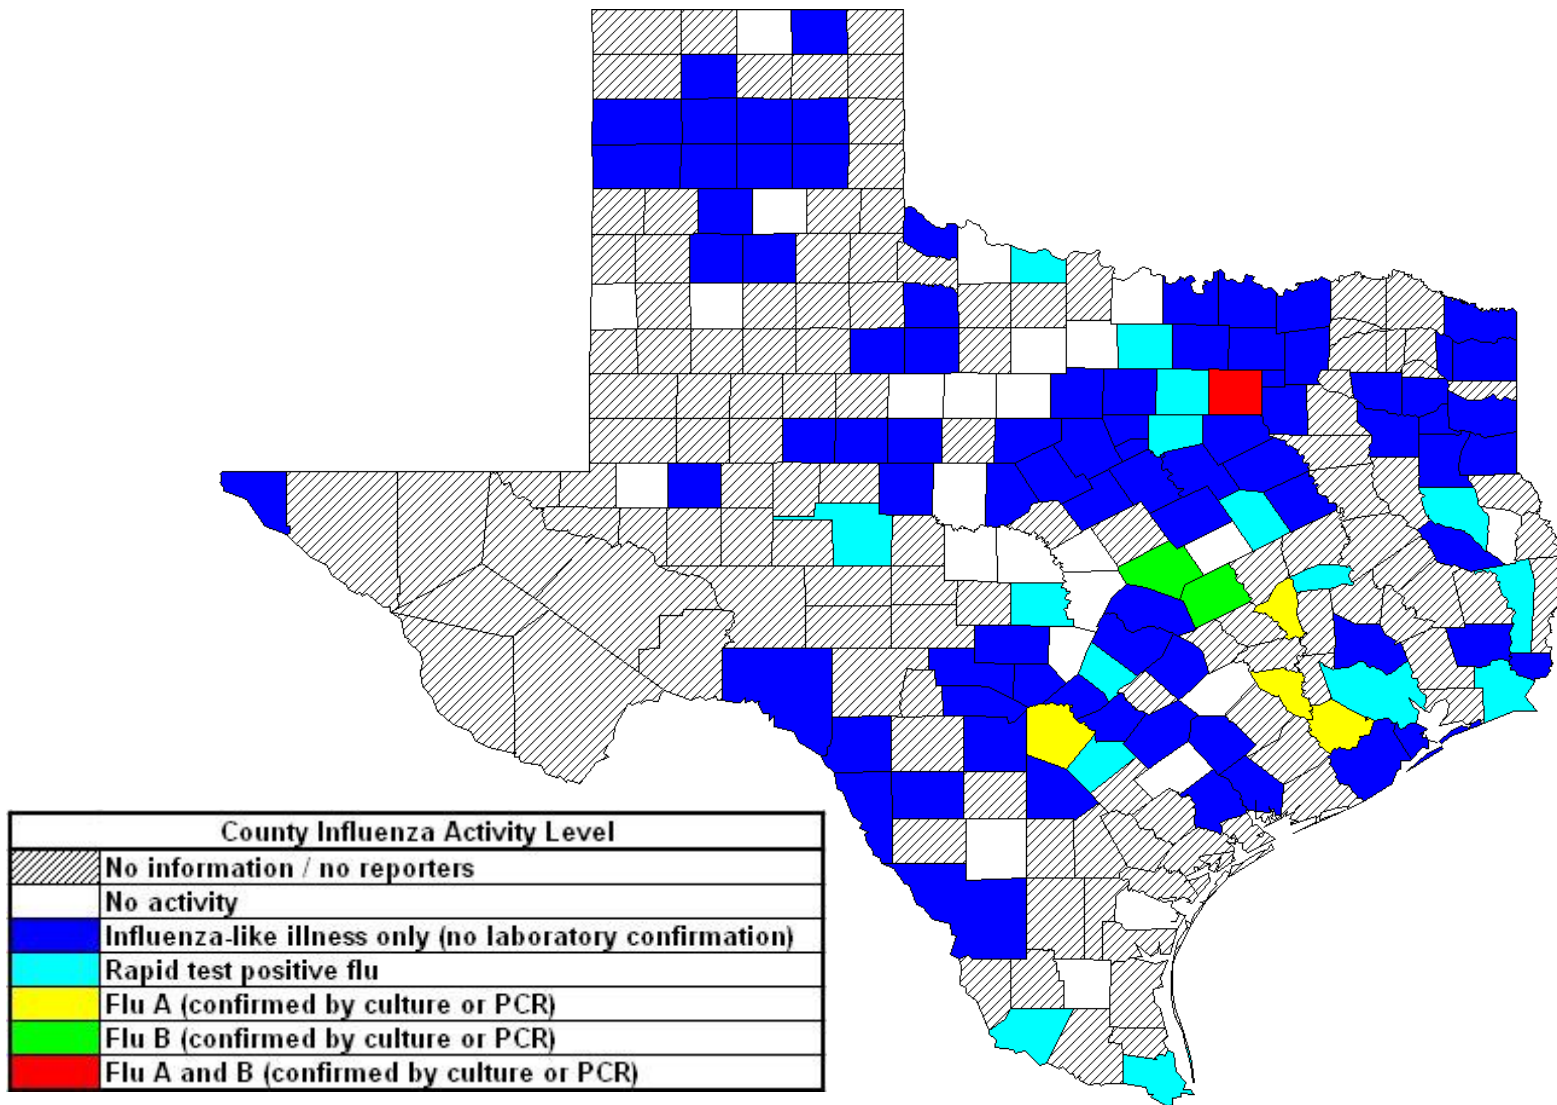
| County Influenza Activity Level | |
|---|---|
| | No information / no reporters |
| | No activity |
| | Influenza-like illness only (no laboratory confirmation) |
| | Rapid test positive flu |
| | Flu A (confirmed by culture or PCR) |
| | Flu B (confirmed by culture or PCR) |
| | Flu A and B (confirmed by culture or PCR) |